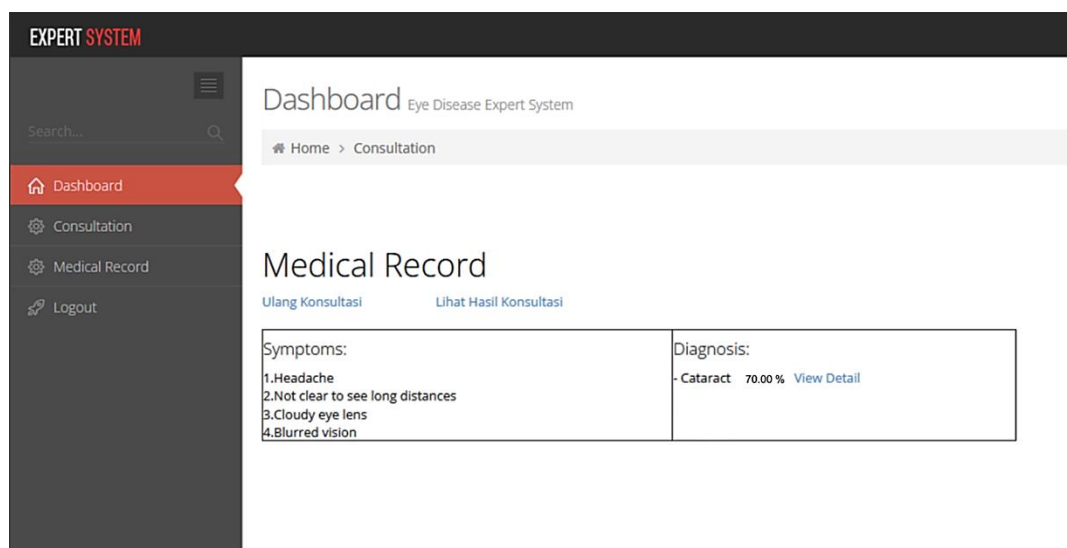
EXPERT SYSTEM

Search...

Dashboard

Consultation

Medical Record

Logout

Dashboard Eye Disease Expert System

Home > Consultation

Medical Record

Ulang Konsultasi Lihat Hasil Konsultasi

| Symptoms: | Diagnosis: |
|---|---|
| 1.Headache<br>2.Not clear to see long distances<br>3.Cloudy eye lens<br>4.Blurred vision | - Cataract 70.00 % View Detail |